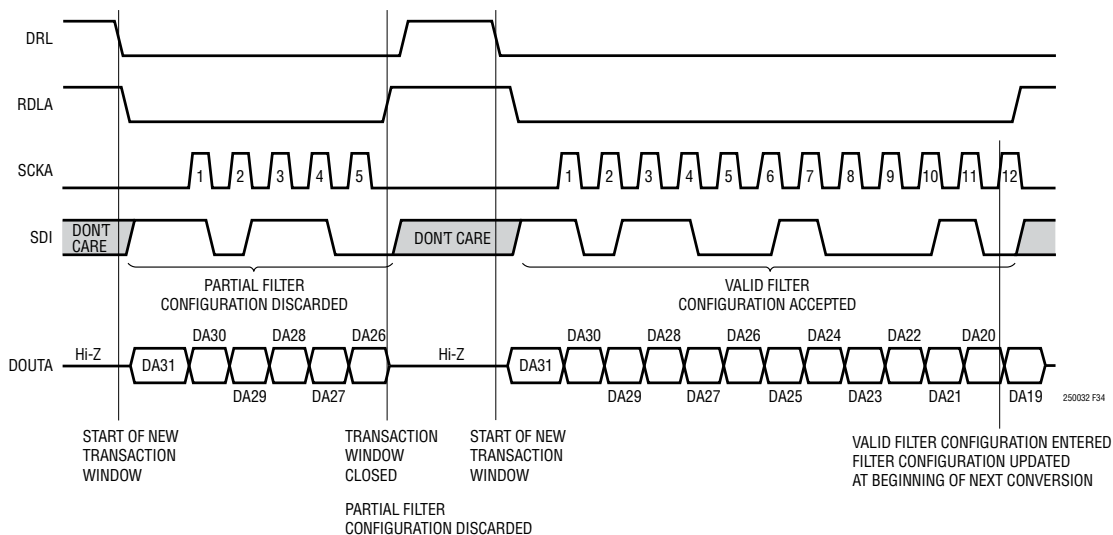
DRL

RDLA

SCKA

1 2 3 4 5

1 2 3 4 5 6 7 8 9 10 11 12

SDI

DON'T CARE

DON'T CARE

PARTIAL FILTER CONFIGURATION DISCARDED

VALID FILTER CONFIGURATION ACCEPTED

DOUTA

Hi-Z

DA31 DA30 DA29 DA28 DA27 DA26

Hi-Z

DA31 DA30 DA29 DA28 DA27 DA26 DA25 DA24 DA23 DA22 DA21 DA20 DA19

250032 F34

START OF NEW TRANSACTION WINDOW

TRANSACTION WINDOW CLOSED

PARTIAL FILTER CONFIGURATION DISCARDED

START OF NEW TRANSACTION WINDOW

VALID FILTER CONFIGURATION ENTERED FILTER CONFIGURATION UPDATED AT BEGINNING OF NEXT CONVERSION